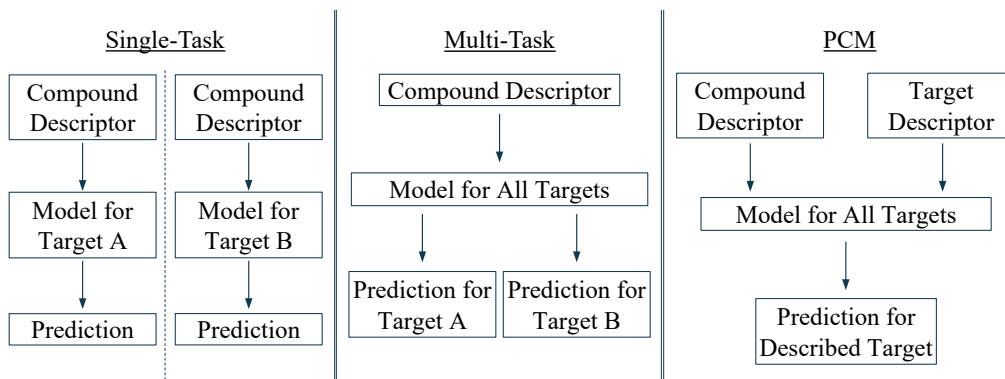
Single-Task

Compound Descriptor

Model for Target A

Prediction

Compound Descriptor

Model for Target B

Prediction

Multi-Task

Compound Descriptor

Model for All Targets

Prediction for Target A

Prediction for Target B

PCM

Compound Descriptor

Target Descriptor

Model for All Targets

Prediction for Described Target